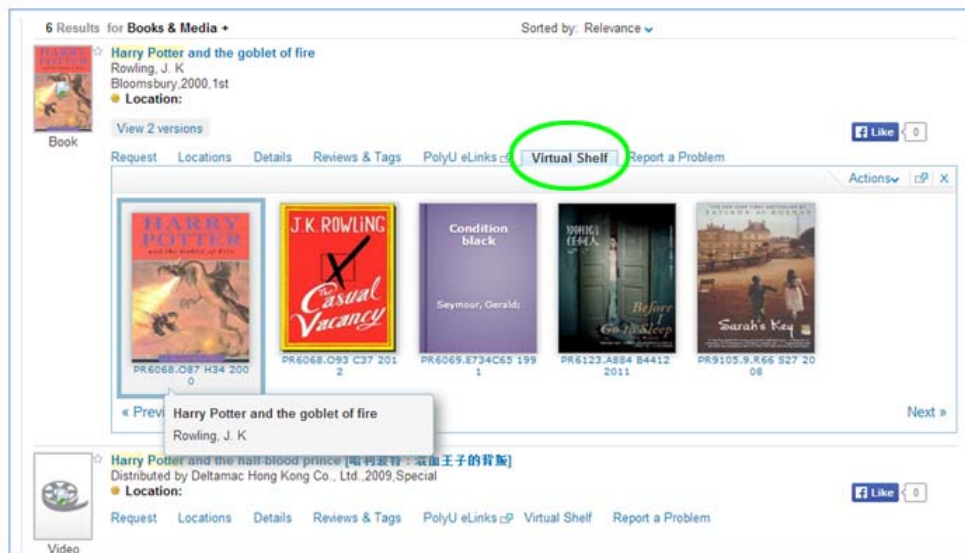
6 Results for Books & Media +

Sorted by: Relevance

Harry Potter and the goblet of fire
Rowling, J. K
Bloomsbury,2000,1st
Location:

Book

View 2 versions

Like 0

Request Locations Details Reviews & Tags PolyU eLinks Virtual Shelf Report a Problem

Actions

HARRY POTTER and the Goblet of Fire

PR6068.O87 H34 2000

J.K ROWLING The Casual Vacancy

PR6068.O93 C37 2012

Condition black
Seymour, Gerald;

PR6069.E734C65 1991

Before I Go to Sleep

PR6123.A884 B4412 2011

TATIANA de ROSNAY
Sarah's Key

PR9105.9.R66 S27 2008

« Previ

Harry Potter and the goblet of fire
Rowling, J. K

Next »

Harry Potter and the half-blood prince [哈利波特：混血王子的背叛]
Distributed by Deltamac Hong Kong Co., Ltd.,2009,Special
Location:

Like 0

Video

Request Locations Details Reviews & Tags PolyU eLinks Virtual Shelf Report a Problem